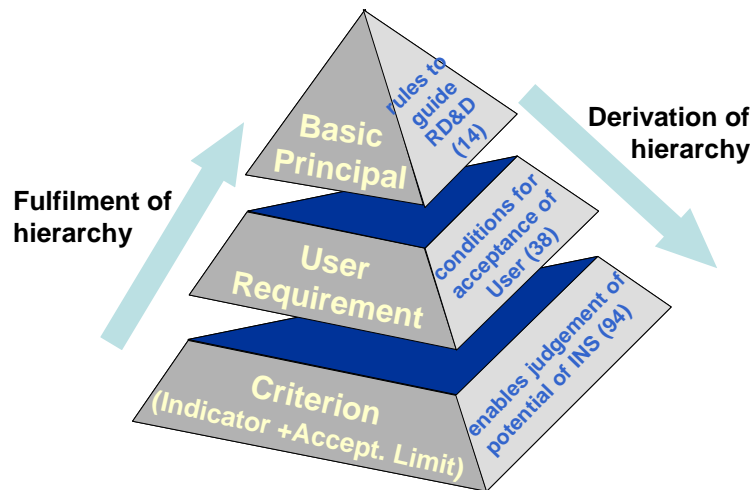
Fulfilment of hierarchy

Derivation of hierarchy

Basic Principal

rules to guide RD&D (14)

User Requirement

conditions for acceptance of User (38)

Criterion (Indicator +Accept. Limit)

enables judgement of potential of INS (94)